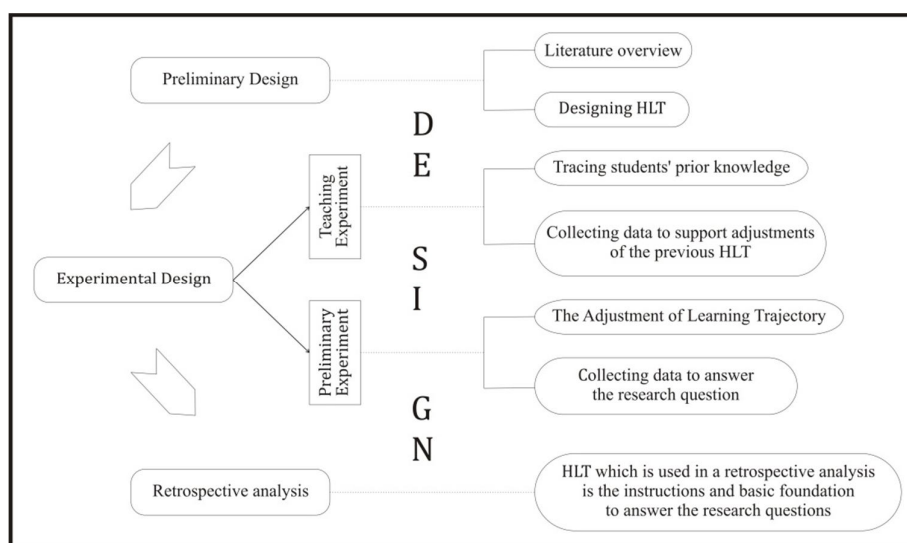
Preliminary Design

Literature overview

Designing HLT

D
E

Teaching Experiment

Tracing students' prior knowledge

Collecting data to support adjustments of the previous HLT

Experimental Design

S
I

Preliminary Experiment

The Adjustment of Learning Trajectory

Collecting data to answer the research question

G
N

Retrospective analysis

HLT which is used in a retrospective analysis is the instructions and basic foundation to answer the research questions